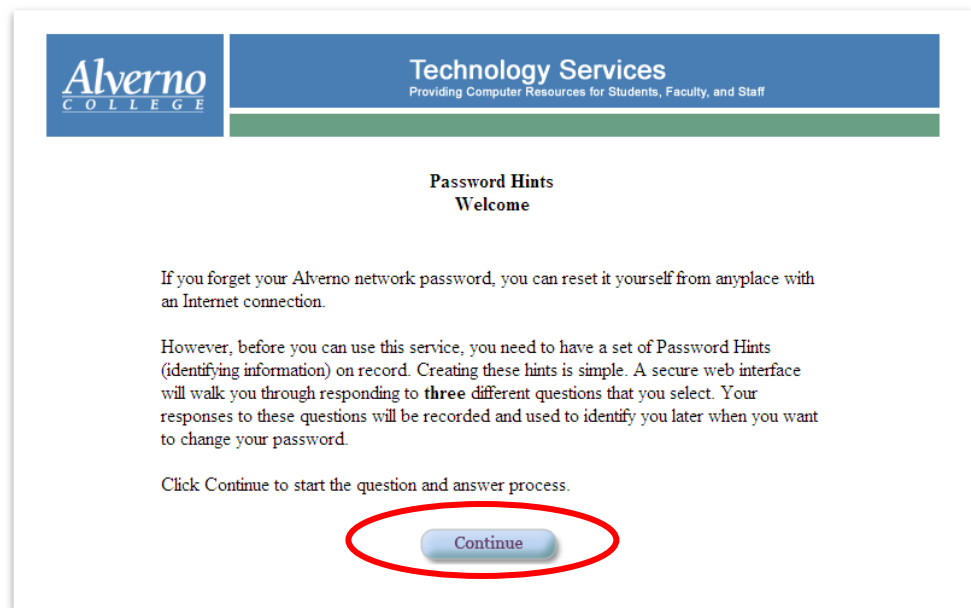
Alverno
COLLEGE

Technology Services
Providing Computer Resources for Students, Faculty, and Staff

Password Hints
Welcome

If you forget your Alverno network password, you can reset it yourself from anyplace with an Internet connection.

However, before you can use this service, you need to have a set of Password Hints (identifying information) on record. Creating these hints is simple. A secure web interface will walk you through responding to **three** different questions that you select. Your responses to these questions will be recorded and used to identify you later when you want to change your password.

Click Continue to start the question and answer process.

Continue